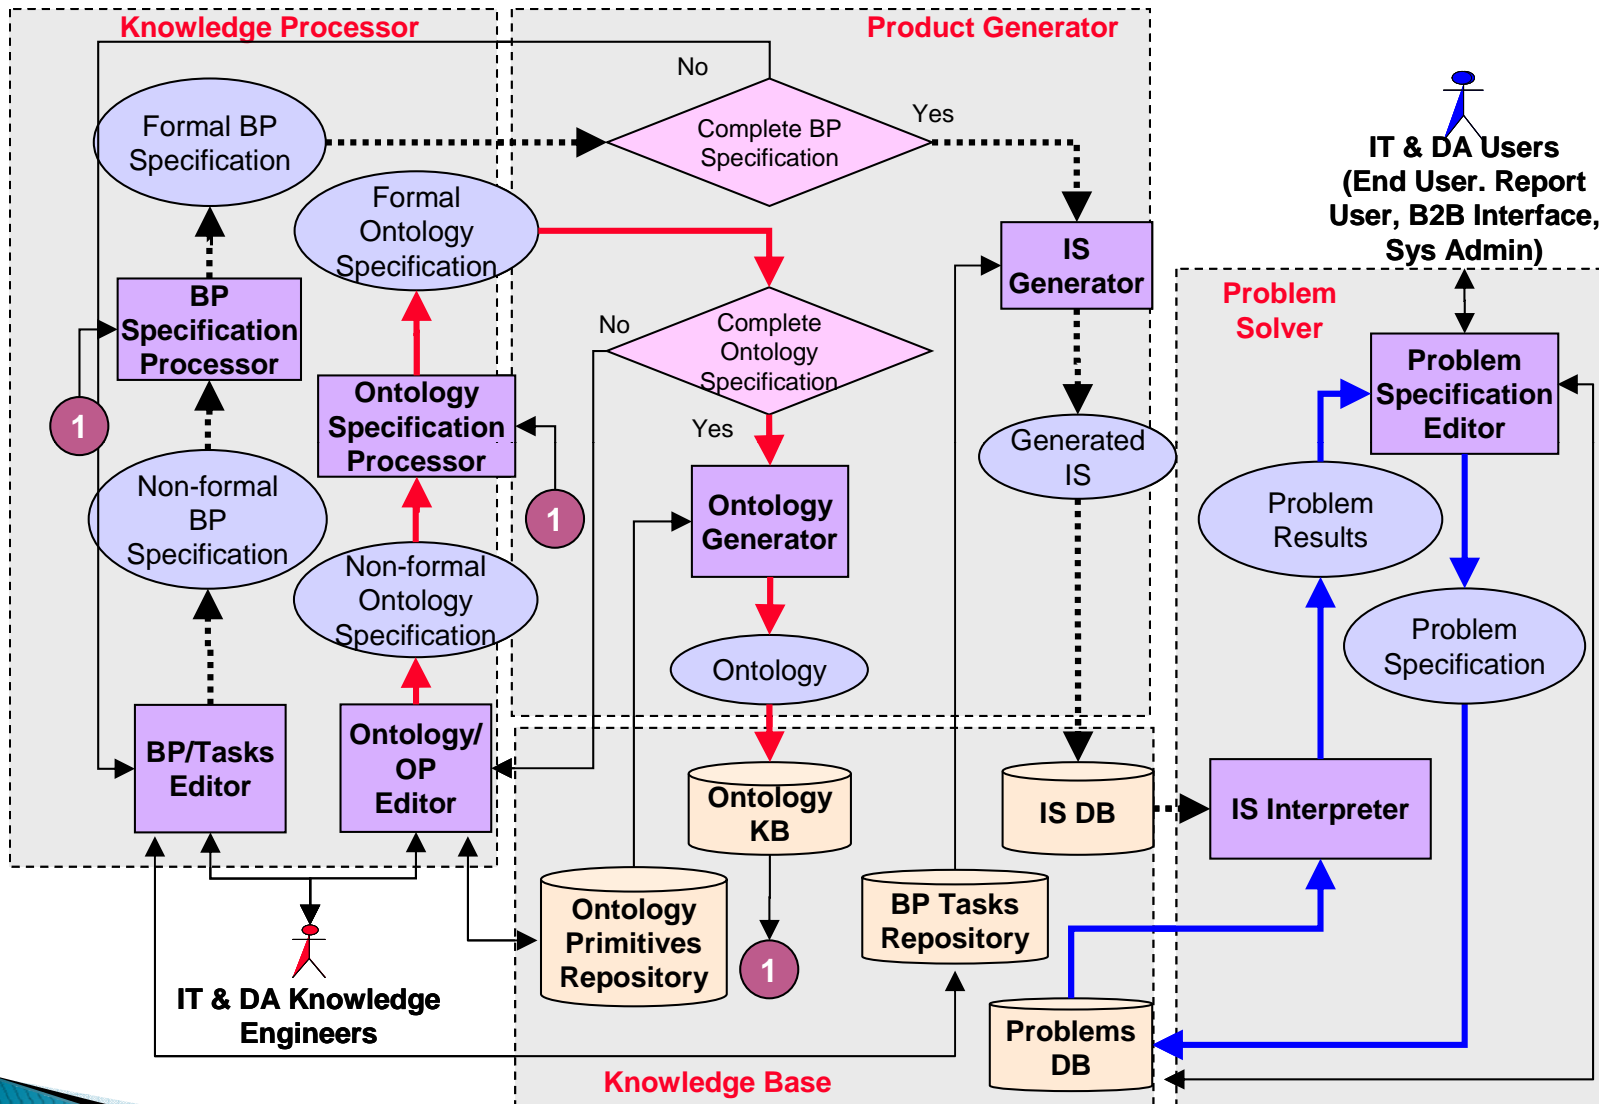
Knowledge Processor

Product Generator

No

Formal BP Specification

Complete BP Specification

Yes

IT & DA Users (End User. Report User, B2B Interface, Sys Admin)

Formal Ontology Specification

IS Generator

BP Specification Processor

No

Complete Ontology Specification

Problem Solver

Problem Specification Editor

1

Ontology Specification Processor

Yes

Generated IS

1

Non-formal BP Specification

Ontology Generator

Problem Results

Non-formal Ontology Specification

Ontology

Problem Specification

BP/Tasks Editor

Ontology/ OP Editor

Ontology KB

IS DB

IS Interpreter

Ontology Primitives Repository

BP Tasks Repository

1

IT & DA Knowledge Engineers

Problems DB

Knowledge Base